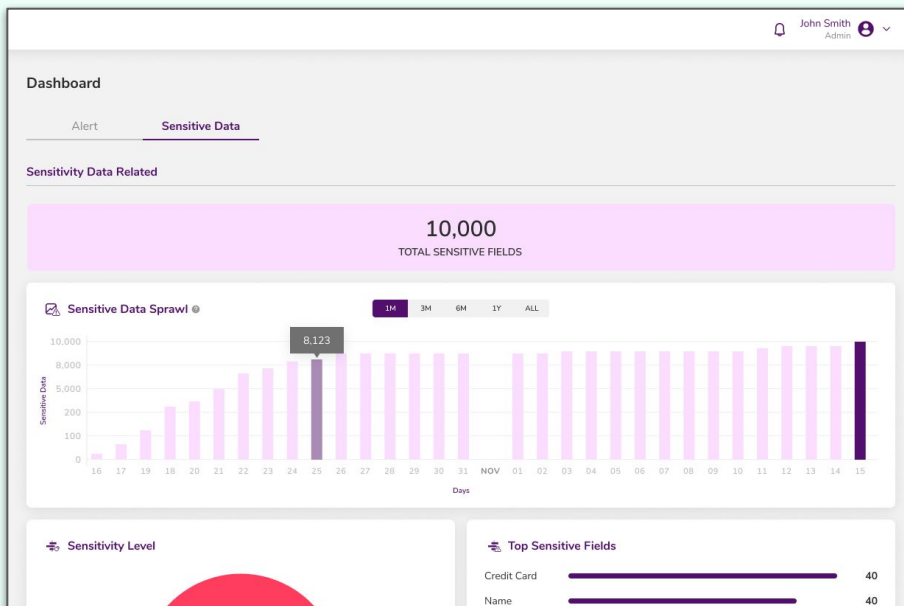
John Smith
Admin

Dashboard

Alert Sensitive Data

Sensitivity Data Related

10,000
TOTAL SENSITIVE FIELDS

Sensitive Data Sprawl

1M 3M 6M 1Y ALL

8,123

10,000
8,000
5,000
200
100
0

Sensitive Data

16 17 19 18 20 21 22 23 24 25 26 27 28 29 30 31 NOV 01 02 03 04 05 06 07 08 09 10 11 12 13 14 15

Days

Sensitivity Level

Top Sensitive Fields

Credit Card 40
Name 40